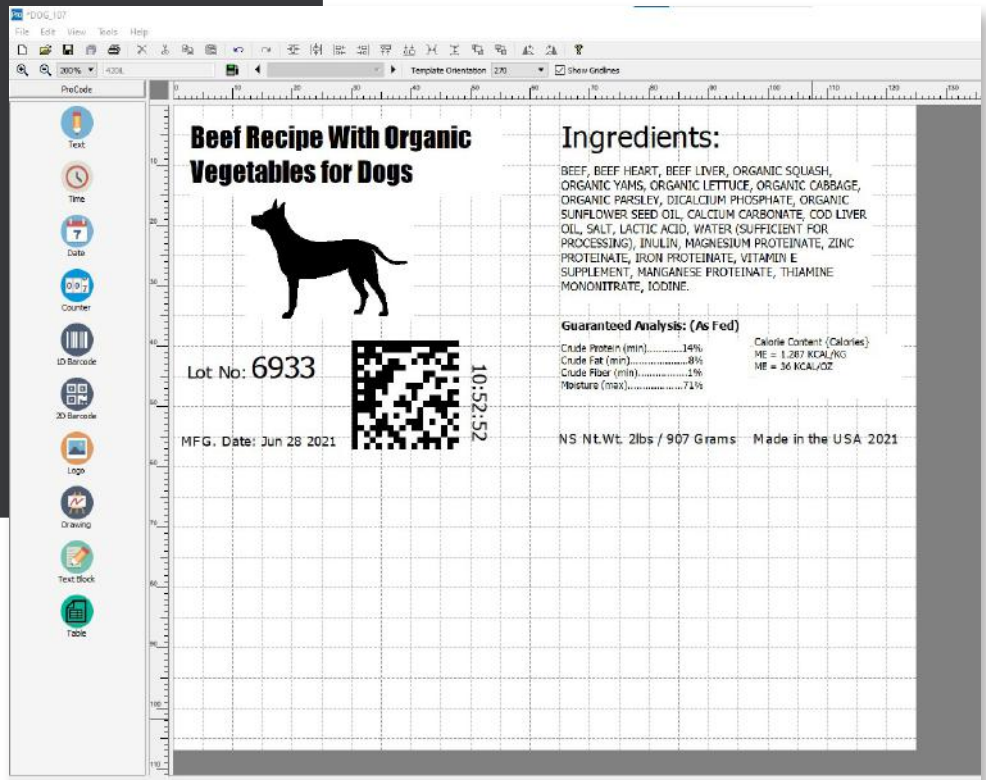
*DOG_107

File Edit View Tools Help

200% 420L

Template Orientation 270

Show Gridlines

ProCode

Text

Time

Date

Counter

1D Barcode

2D Barcode

Logo

Drawing

Text Block

Table

Beef Recipe With Organic Vegetables for Dogs

Lot No: 6933

10:52:52

MFG. Date: Jun 28 2021

Ingredients:

BEEF, BEEF HEART, BEEF LIVER, ORGANIC SQUASH, ORGANIC YAMS, ORGANIC LETTUCE, ORGANIC CABBAGE, ORGANIC PARSLEY, DICALCIUM PHOSPHATE, ORGANIC SUNFLOWER SEED OIL, CALCIUM CARBONATE, COD LIVER OIL, SALT, LACTIC ACID, WATER (SUFFICIENT FOR PROCESSING), INULIN, MAGNESIUM PROTEINATE, ZINC PROTEINATE, IRON PROTEINATE, VITAMIN E SUPPLEMENT, MANGANESE PROTEINATE, THIAMINE MONONITRATE, IODINE.

Guaranteed Analysis: (As Fed)

Crude Protein (min)............14%
Crude Fat (min)....................8%
Crude Fiber (min)..................1%
Moisture (max)....................71%

Calorie Content (Calories)
ME = 1,287 KCAL/KG
ME = 36 KCAL/OZ

NS Nt.Wt. 2lbs / 907 Grams Made in the USA 2021